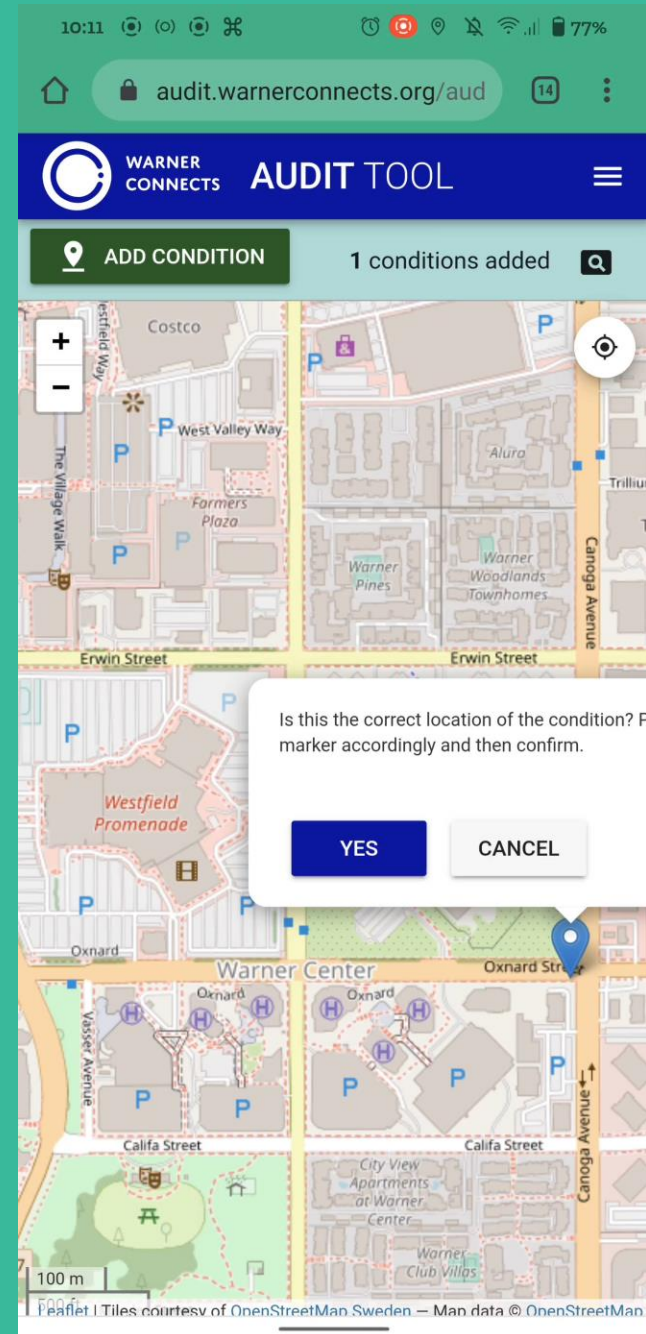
10:11 77%

audit.warnerconnects.org/aud

14

WARNER CONNECTS AUDIT TOOL

ADD CONDITION

1 conditions added

+
−

Costco
Westfield Way
West Valley Way
The Village Walk
Farmers Plaza
Aluro
Trilliu
Warner Pines
Warner Woodlands Townhomes
Canoga Avenue
Erwin Street
Erwin Street
Westfield Promenade
Oxnard
Warner Center
Oxnard Stre
Oxnard
Oxnard
Vassar Avenue
Califa Street
Califa Street
Canoga Avenue
City View Apartments at Warner Center
Warner Club Villas

Is this the correct location of the condition? P marker accordingly and then confirm.

YES
CANCEL

100 m
500 ft

Leaflet | Tiles courtesy of OpenStreetMap Sweden — Map data © OpenStreetMap